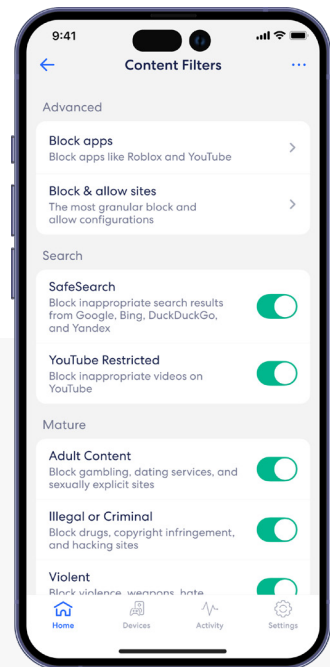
9:41

Content Filters

Advanced

Block apps
Block apps like Roblox and YouTube

Block & allow sites
The most granular block and allow configurations

Search

SafeSearch
Block inappropriate search results from Google, Bing, DuckDuckGo, and Yandex

YouTube Restricted
Block inappropriate videos on YouTube

Mature

Adult Content
Block gambling, dating services, and sexually explicit sites

Illegal or Criminal
Block drugs, copyright infringement, and hacking sites

Violent
Block violence, weapons, hate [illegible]

Home Devices Activity Settings